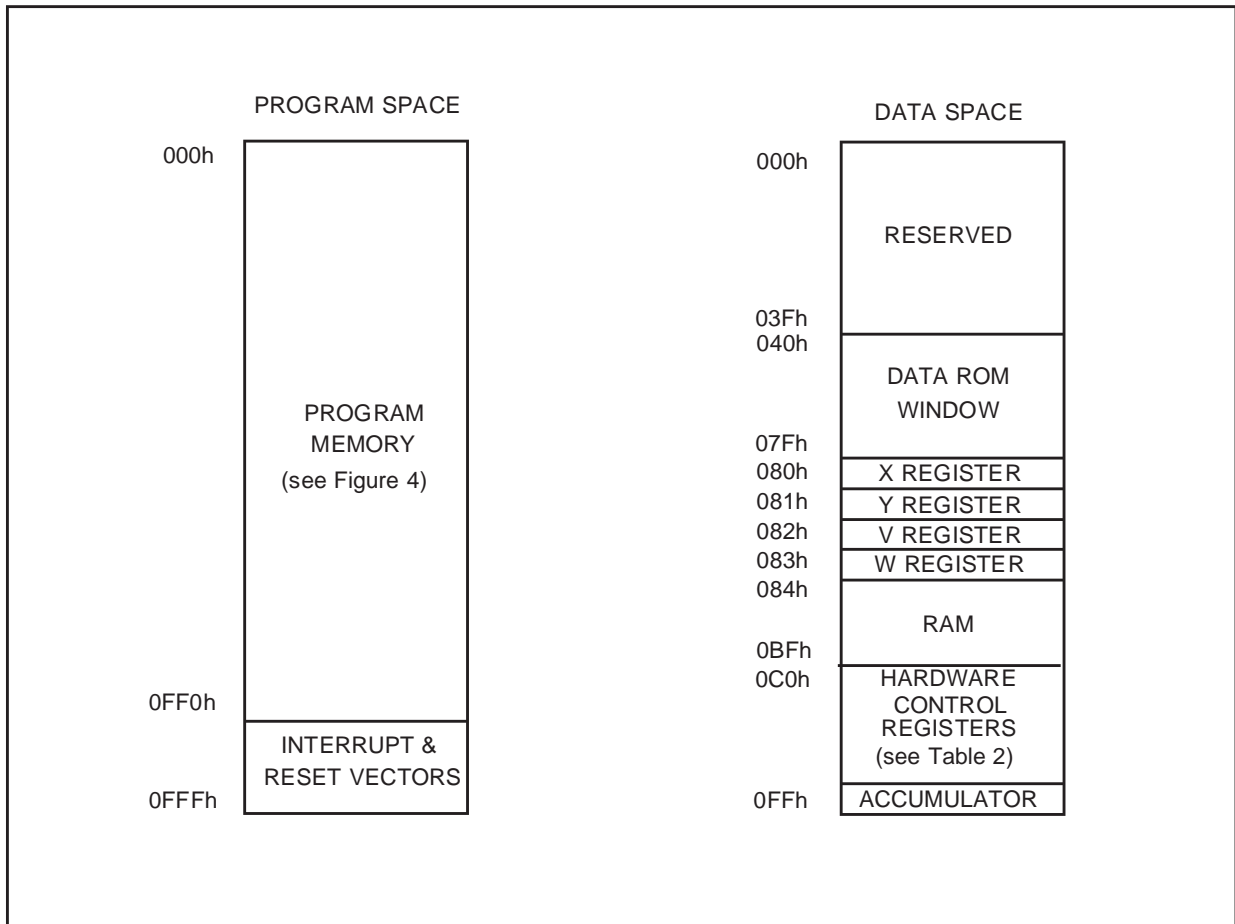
PROGRAM SPACE

000h

PROGRAM MEMORY (see Figure 4)

0FF0h

INTERRUPT & RESET VECTORS

0FFFh

DATA SPACE

000h

RESERVED

03Fh

040h

DATA ROM WINDOW

07Fh

080h X REGISTER

081h Y REGISTER

082h V REGISTER

083h W REGISTER

084h

RAM

0BFh

0C0h

HARDWARE CONTROL REGISTERS (see Table 2)

0FFh ACCUMULATOR